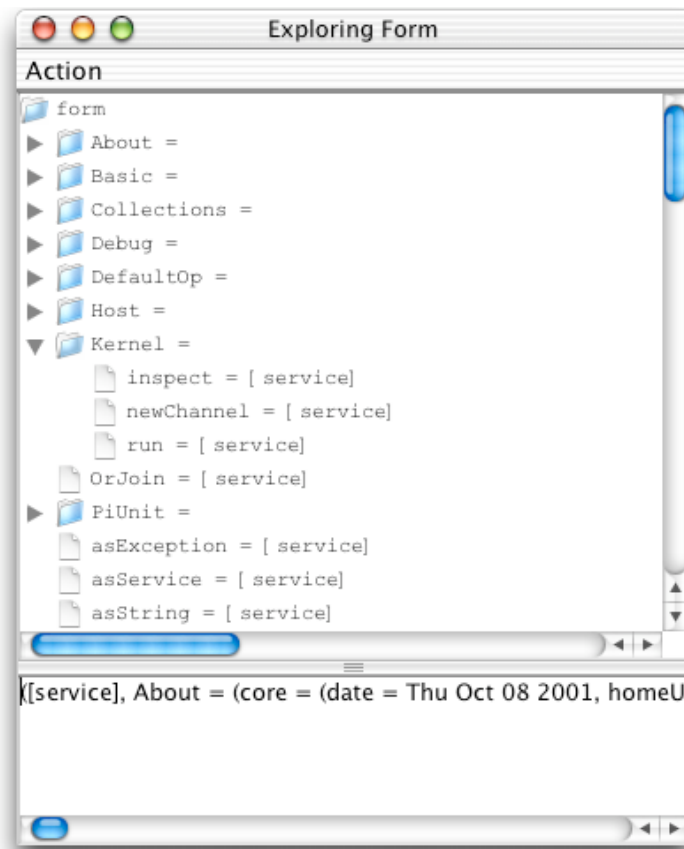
Exploring Form

Action

form
About =
Basic =
Collections =
Debug =
DefaultOp =
Host =
Kernel =
inspect = [ service]
newChannel = [ service]
run = [ service]
OrJoin = [ service]
PiUnit =
asException = [ service]
asService = [ service]
asString = [ service]

([service], About = (core = (date = Thu Oct 08 2001, homeU